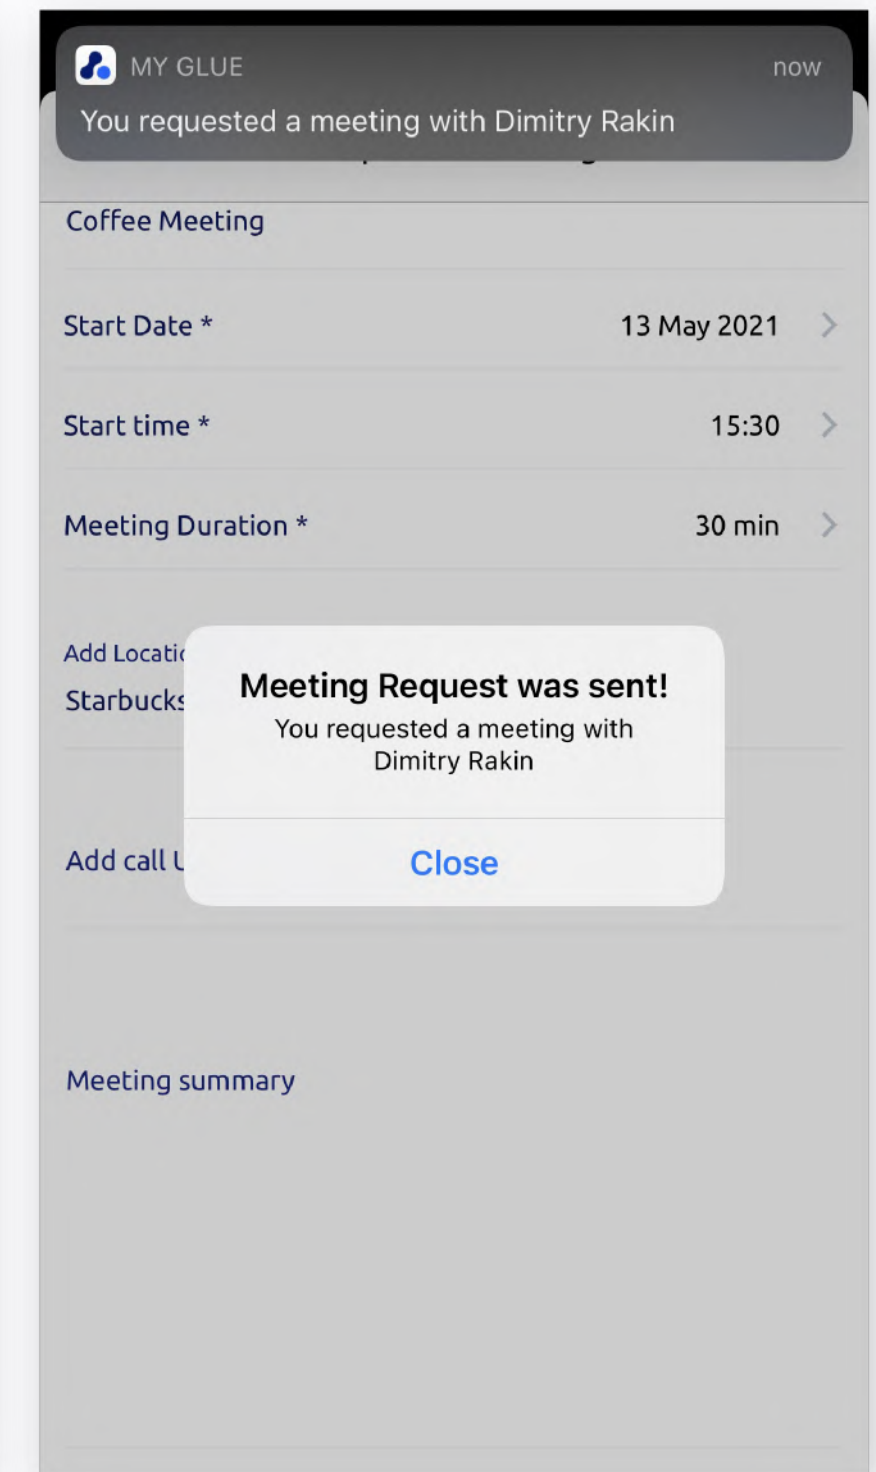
MY GLUE
now
You requested a meeting with Dimitry Rakin

Coffee Meeting

Start Date * 13 May 2021

Start time * 15:30

Meeting Duration * 30 min

Add Locati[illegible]
Starbucks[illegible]

Meeting Request was sent!
You requested a meeting with Dimitry Rakin

Close

Add call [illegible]

Meeting summary